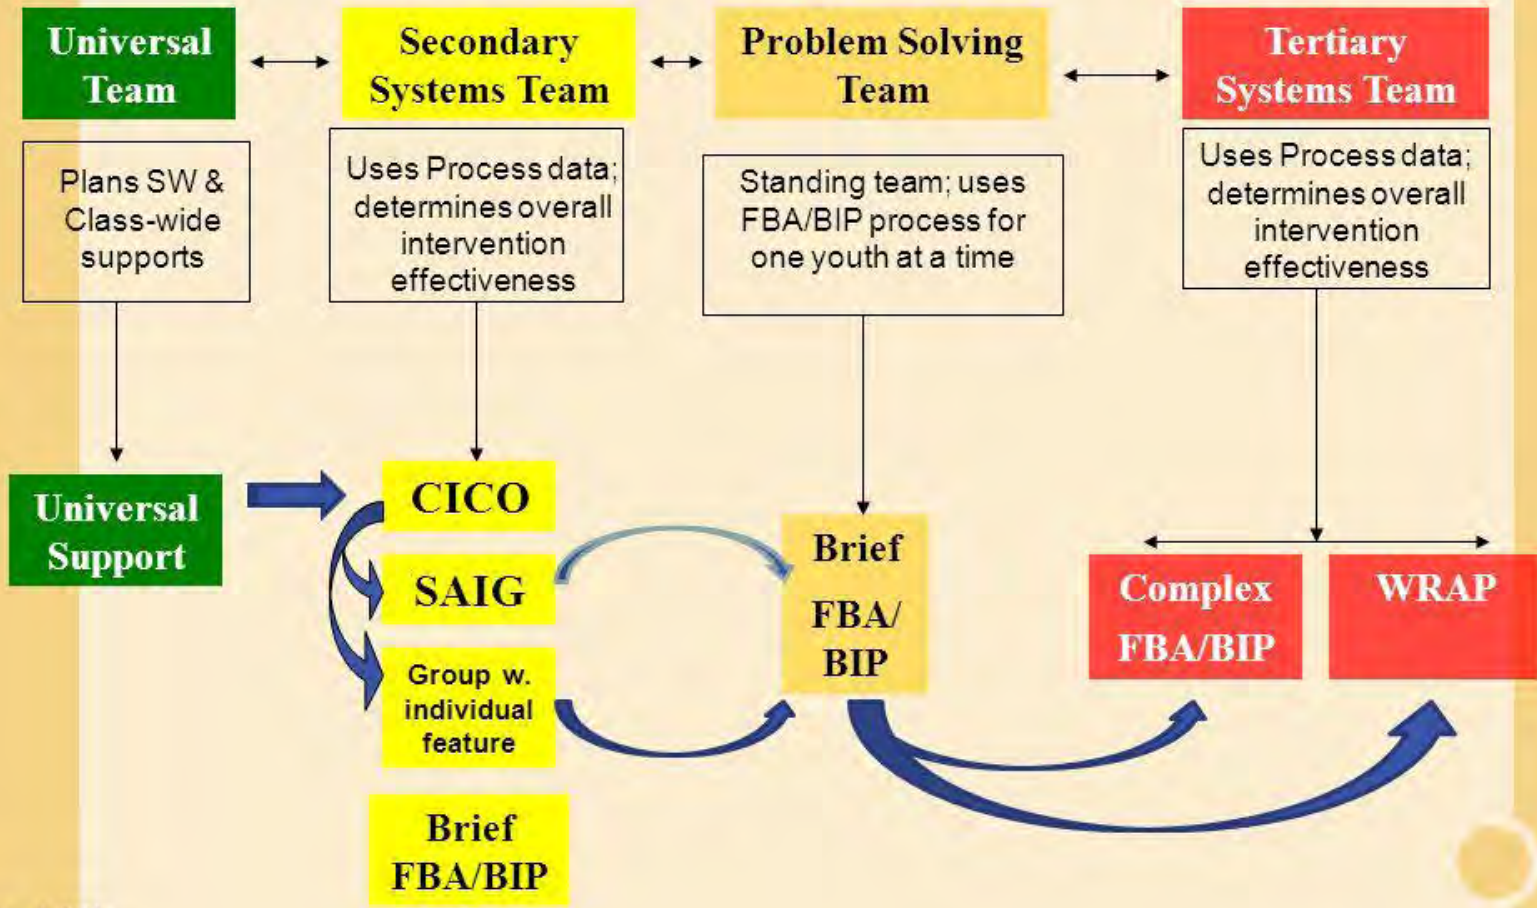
Universal Team

Secondary Systems Team

Problem Solving Team

Tertiary Systems Team

Plans SW & Class-wide supports

Uses Process data; determines overall intervention effectiveness

Standing team; uses FBA/BIP process for one youth at a time

Uses Process data; determines overall intervention effectiveness

Universal Support

CICO

SAIG

Group w. individual feature

Brief FBA/BIP

Brief FBA/ BIP

Complex FBA/BIP

WRAP